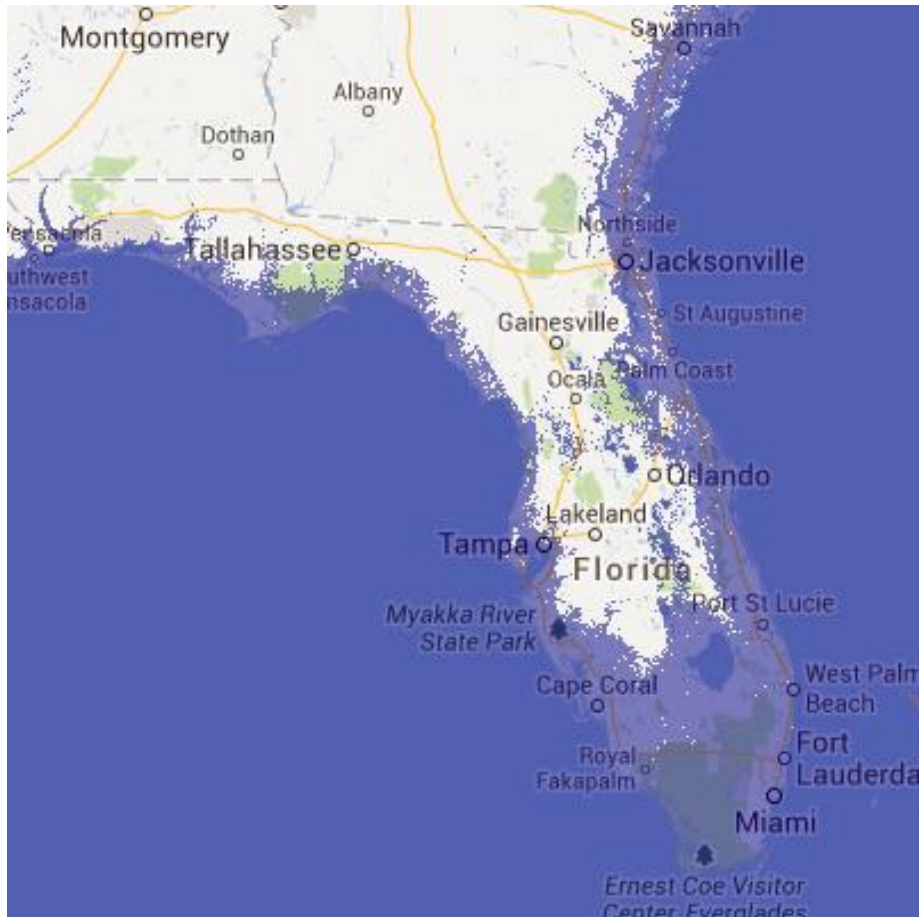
Montgomery
Savannah
Albany
Dothan
Pensacola
Southwest
Pensacola
Tallahassee
Northside
Jacksonville
St Augustine
Gainesville
Ocala
Palm Coast
Orlando
Lakeland
Tampa
Florida
Port St Lucie
Myakka River
State Park
West Palm
Beach
Cape Coral
Royal
Fakapalm
Fort
Lauderdale
Miami
Ernest Coe Visitor
Center, Everglades